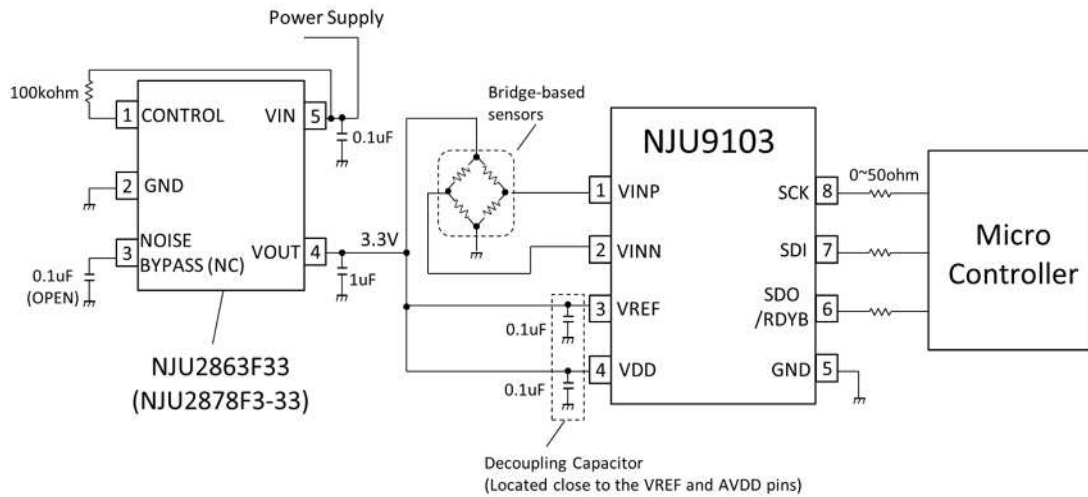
Power Supply

100kohm

1 CONTROL

VIN 5

0.1uF

2 GND

3 NOISE BYPASS (NC)

VOUT 4

0.1uF (OPEN)

1uF

3.3V

NJU2863F33 (NJU2878F3-33)

Bridge-based sensors

NJU9103

1 VINP

2 VINN

3 VREF

4 VDD

0.1uF

0.1uF

SCK 8

SDI 7

SDO /RDYB 6

GND 5

0~50ohm

Micro Controller

Decoupling Capacitor (Located close to the VREF and AVDD pins)